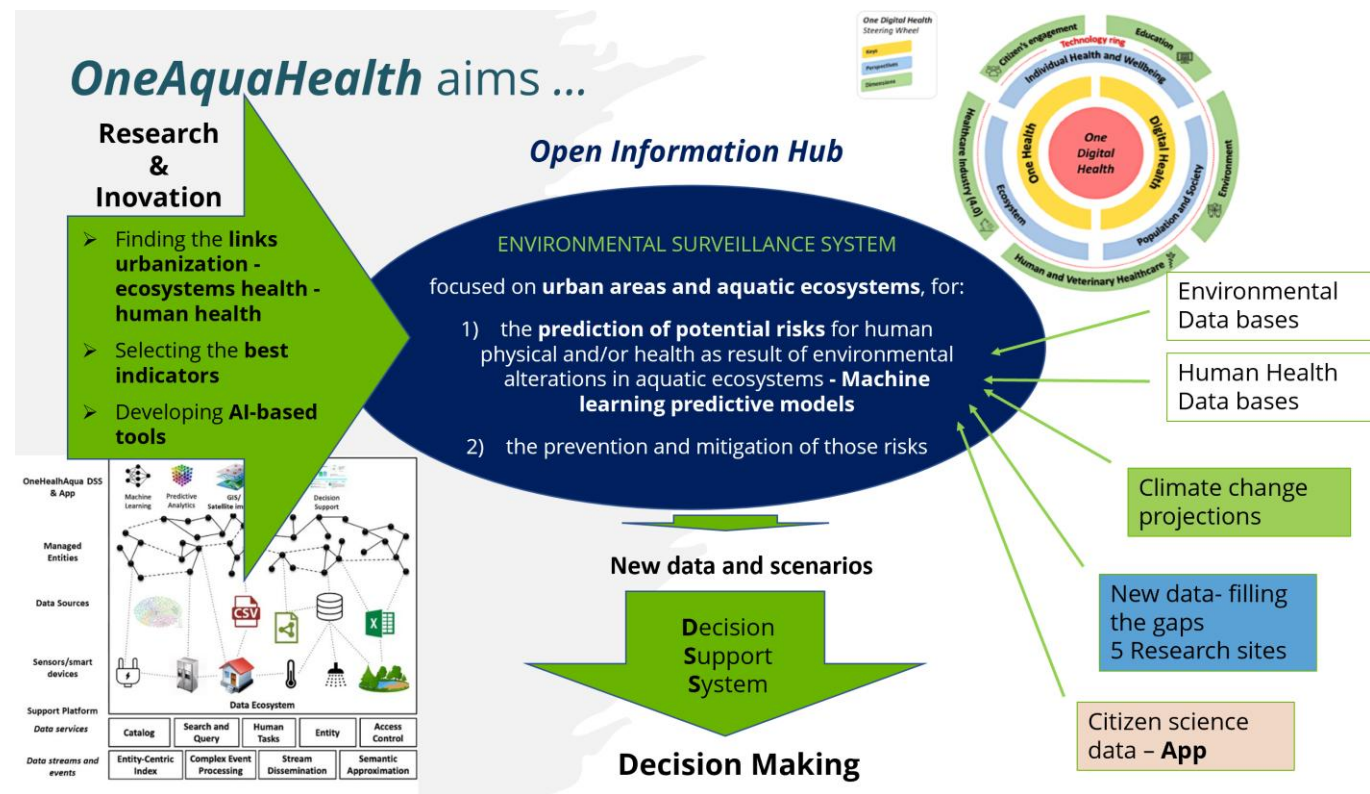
OneAquaHealth aims ...

Research & Inovation

➢ Finding the links urbanization - ecosystems health - human health
➢ Selecting the best indicators
➢ Developing AI-based tools

Open Information Hub

ENVIRONMENTAL SURVEILLANCE SYSTEM

focused on urban areas and aquatic ecosystems, for:

1) the prediction of potential risks for human physical and/or health as result of environmental alterations in aquatic ecosystems - Machine learning predictive models

2) the prevention and mitigation of those risks

New data and scenarios

Decision Support System

Decision Making

One Digital Health Steering Wheel
Keys
Perspectives
Dimensions

Technology ring
Citizen's engagement
Education
Individual Health and Wellbeing
One Health
One Digital Health
Digital Health
Ecosystem
Population and Society
Healthcare Industry (4.0)
Environment
Human and Veterinary Healthcare

Environmental Data bases

Human Health Data bases

Climate change projections

New data- filling the gaps
5 Research sites

Citizen science data – App

OneHealhAqua DSS & App
Machine Learning
Predictive Analytics
GIS/ Satellite im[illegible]
Decision Support
Managed Entities
Data Sources
CSV
X
Sensors/smart devices
Support Platform
Data Ecosystem
Data services
Catalog
Search and Query
Human Tasks
Entity
Access Control
Data streams and events
Entity-Centric Index
Complex Event Processing
Stream Dissemination
Semantic Approximation